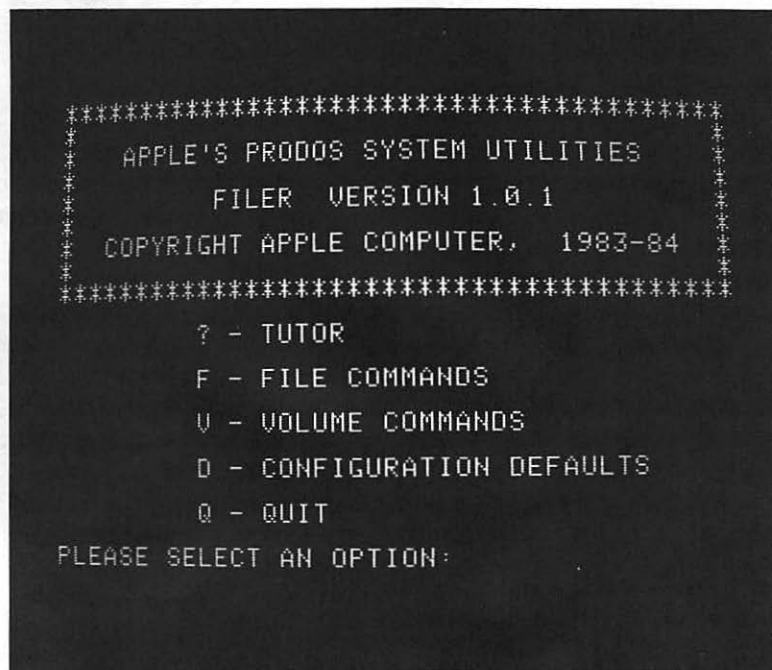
**************************************
APPLE'S PRODOS SYSTEM UTILITIES
FILER VERSION 1.0.1
COPYRIGHT APPLE COMPUTER, 1983-84
**************************************

? - TUTOR
F - FILE COMMANDS
V - VOLUME COMMANDS
D - CONFIGURATION DEFAULTS
Q - QUIT

PLEASE SELECT AN OPTION: